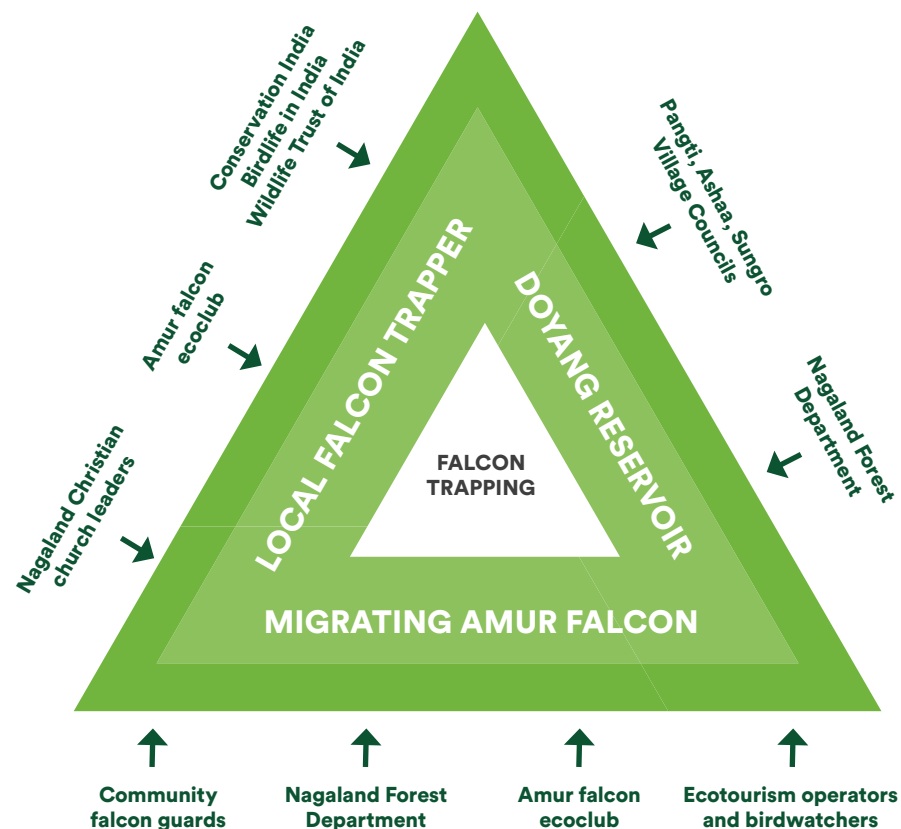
Conservation India
Birdlife in India
Wildlife Trust of India

Pangti, Ashaa, Sungro
Village Councils

Amur falcon
ecoclub

Nagaland Forest
Department

Nagaland Christian
church leaders

LOCAL FALCON TRAPPER

DOYANG RESERVOIR

FALCON
TRAPPING

MIGRATING AMUR FALCON

Community
falcon guards

Nagaland Forest
Department

Amur falcon
ecoclub

Ecotourism operators
and birdwatchers